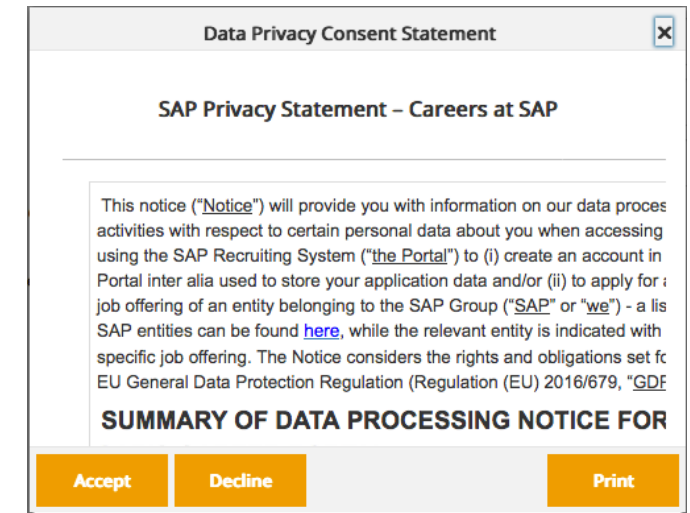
Data Privacy Consent Statement

×

SAP Privacy Statement – Careers at SAP

This notice ("Notice") will provide you with information on our data proces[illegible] activities with respect to certain personal data about you when accessing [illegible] using the SAP Recruiting System ("the Portal") to (i) create an account in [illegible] Portal inter alia used to store your application data and/or (ii) to apply for a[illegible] job offering of an entity belonging to the SAP Group ("SAP" or "we") - a lis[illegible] SAP entities can be found here, while the relevant entity is indicated with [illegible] specific job offering. The Notice considers the rights and obligations set fo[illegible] EU General Data Protection Regulation (Regulation (EU) 2016/679, "GDF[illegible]

SUMMARY OF DATA PROCESSING NOTICE FOR

Accept

Decline

Print